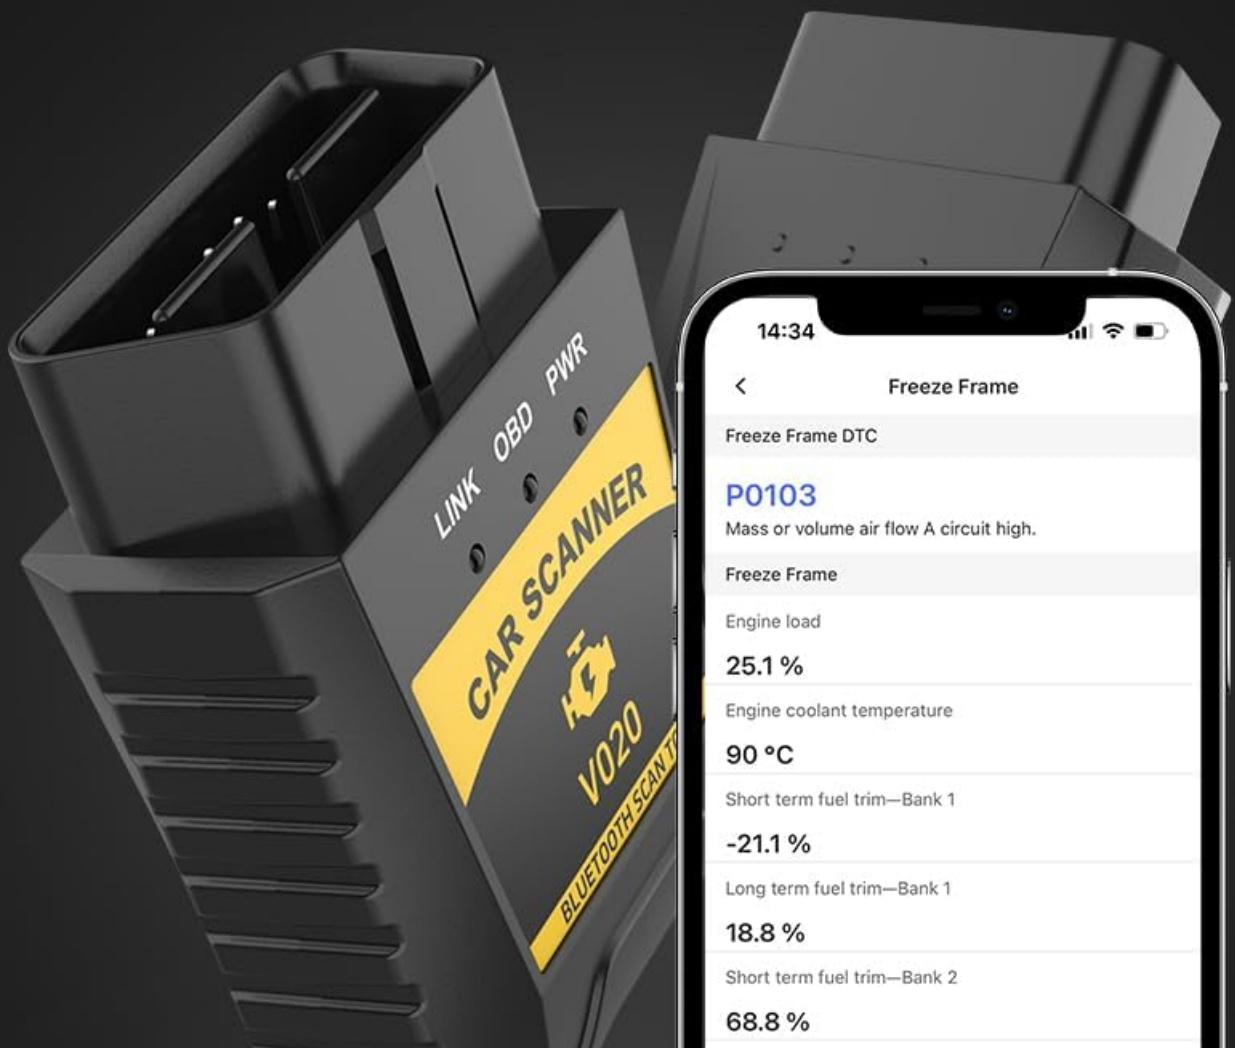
LINK OBD PWR

CAR SCANNER

V020

BLUETOOTH SCAN T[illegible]

14:34

<

Freeze Frame

Freeze Frame DTC

P0103

Mass or volume air flow A circuit high.

Freeze Frame

Engine load

25.1 %

Engine coolant temperature

90 °C

Short term fuel trim—Bank 1

-21.1 %

Long term fuel trim—Bank 1

18.8 %

Short term fuel trim—Bank 2

68.8 %